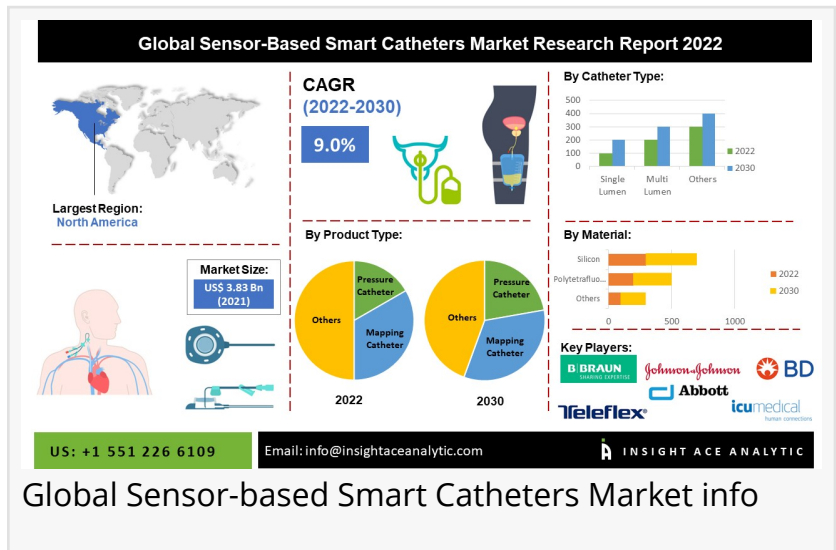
Global Sensor-Based Smart Catheters Market Research Report 2022

Largest Region:
North America

CAGR
(2022-2030)
9.0%

By Catheter Type:

| | 2022 | 2030 |
|---|---|---|
| Single Lumen | | |
| Multi Lumen | | |
| Others | | |

500
400
300
200
100
0

Market Size:
US$ 3.83 Bn
(2021)

By Product Type:

Pressure Catheter
Others
Mapping Catheter
2022

Pressure Catheter
Others
Mapping Catheter
2030

By Material:

Silicon
Polytetrafluo...
Others
0
500
1000
2022
2030

Key Players:
B|BRAUN SHARING EXPERTISE
Johnson&Johnson
BD
Abbott
Teleflex
icumedical human connections

US: +1 551 226 6109
Email: info@insightaceanalytic.com
INSIGHT ACE ANALYTIC

Global Sensor-based Smart Catheters Market info